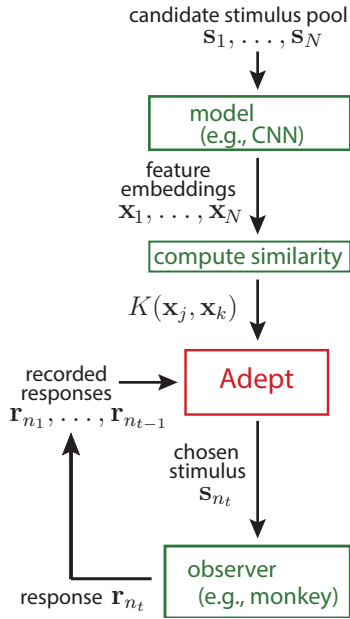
candidate stimulus pool
$\mathbf{s}_1, \ldots, \mathbf{s}_N$

model
(e.g., CNN)

feature embeddings
$\mathbf{x}_1, \ldots, \mathbf{x}_N$

compute similarity

$K(\mathbf{x}_j, \mathbf{x}_k)$

recorded responses
$\mathbf{r}_{n_1}, \ldots, \mathbf{r}_{n_{t-1}}$

Adept

chosen stimulus
$\mathbf{s}_{n_t}$

observer
(e.g., monkey)

response $\mathbf{r}_{n_t}$